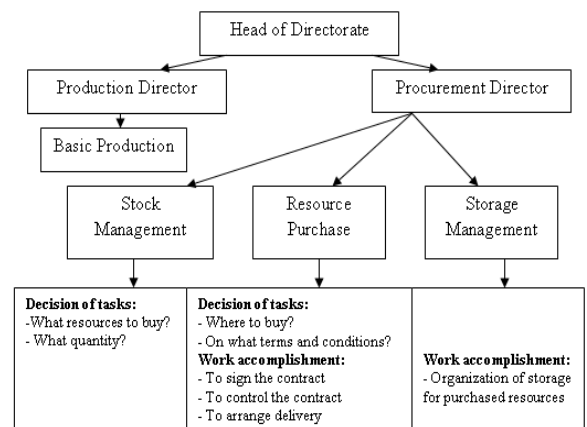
Head of Directorate

Production Director

Procurement Director

Basic Production

Stock Management

Resource Purchase

Storage Management

**Decision of tasks:**
-What resources to buy?
- What quantity?

**Decision of tasks:**
- Where to buy?
- On what terms and conditions?
**Work accomplishment:**
- To sign the contract
- To control the contract
- To arrange delivery

**Work accomplishment:**
- Organization of storage for purchased resources